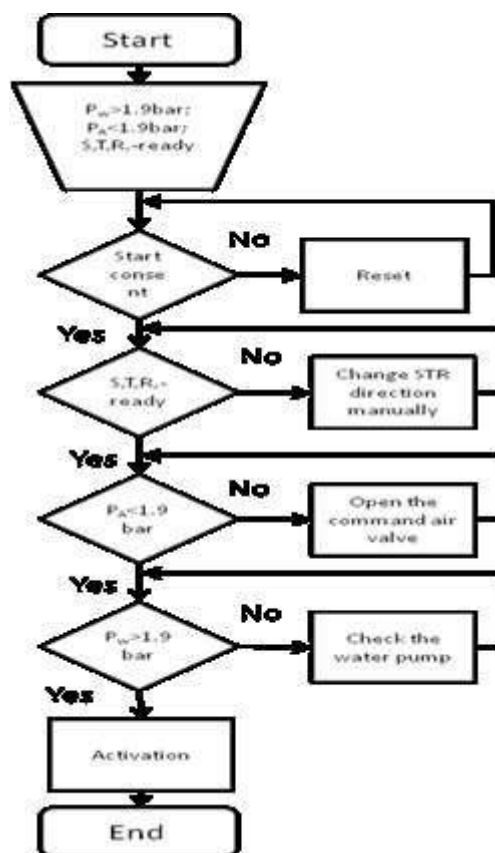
Start

$P_W$>1.9bar;
$P_A$<1.9bar;
S.T.R.-ready

Start consent

No

Reset

Yes

S.T.R.-ready

No

Change STR direction manually

Yes

$P_A$<1.9 bar

No

Open the command air valve

Yes

$P_W$>1.9 bar

No

Check the water pump

Yes

Activation

End